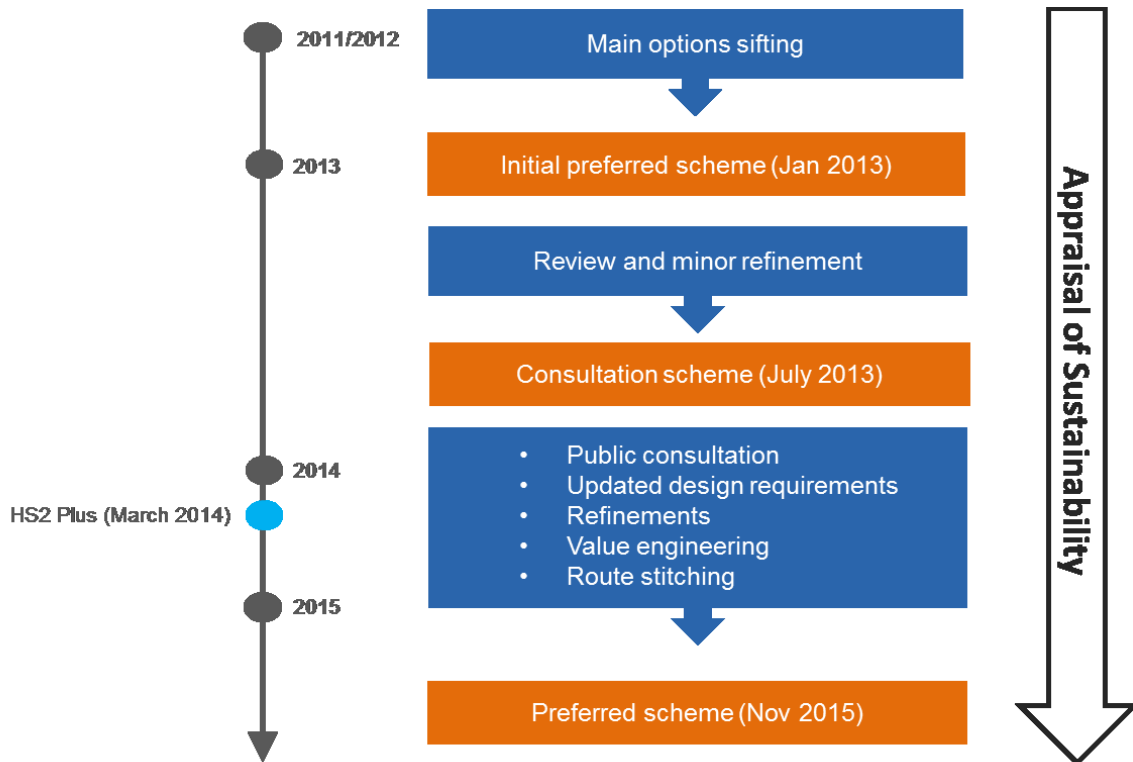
2011/2012

Main options sifting

2013

Initial preferred scheme (Jan 2013)

Review and minor refinement

Consultation scheme (July 2013)

2014

HS2 Plus (March 2014)

2015

- Public consultation
- Updated design requirements
- Refinements
- Value engineering
- Route stitching

Preferred scheme (Nov 2015)

Appraisal of Sustainability